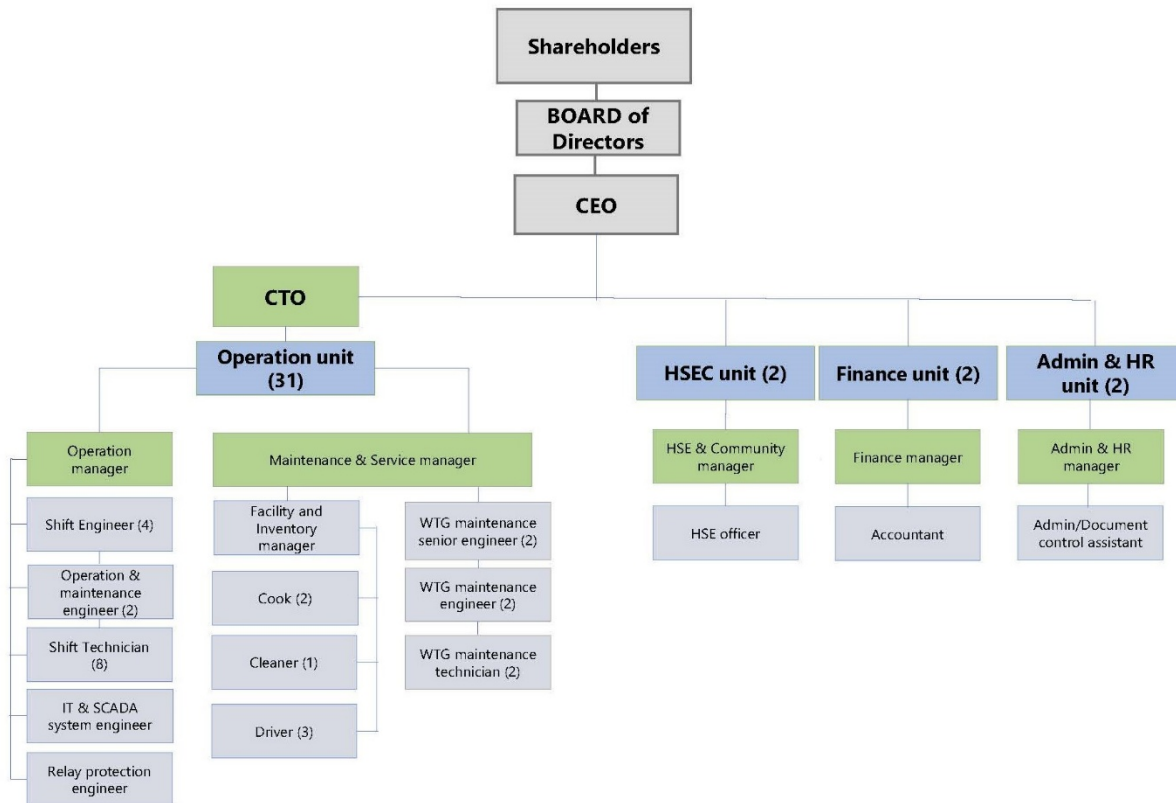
Shareholders

BOARD of Directors

CEO

CTO

Operation unit (31)

Operation manager

Shift Engineer (4)

Operation & maintenance engineer (2)

Shift Technician (8)

IT & SCADA system engineer

Relay protection engineer

Maintenance & Service manager

Facility and Inventory manager

Cook (2)

Cleaner (1)

Driver (3)

WTG maintenance senior engineer (2)

WTG maintenance engineer (2)

WTG maintenance technician (2)

HSEC unit (2)

HSE & Community manager

HSE officer

Finance unit (2)

Finance manager

Accountant

Admin & HR unit (2)

Admin & HR manager

Admin/Document control assistant